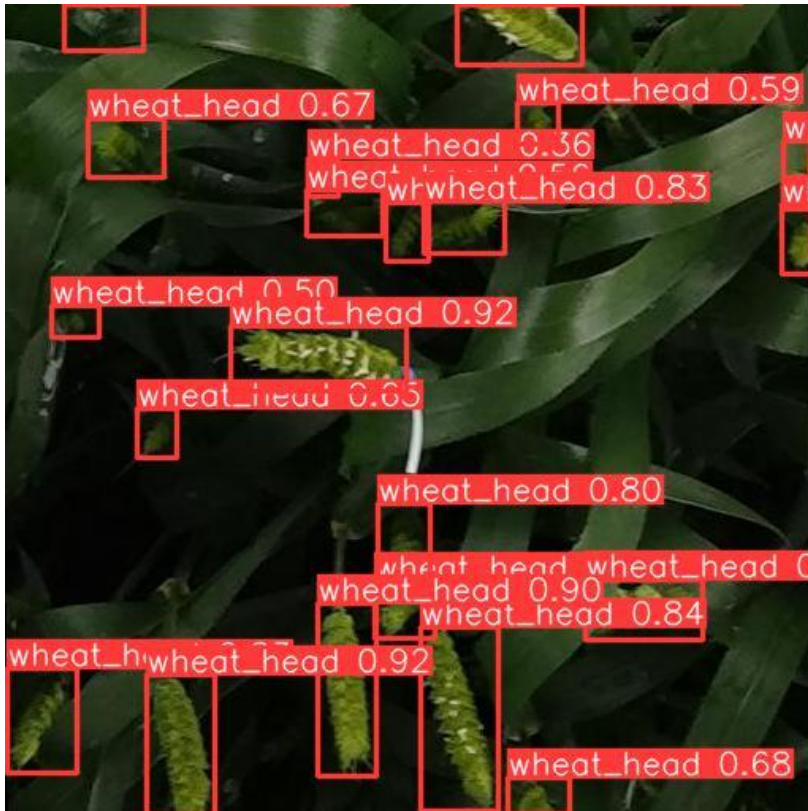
wheat_head 0.67

wheat_head 0.59

w

wheat_head 0.36

wheat_head 0.56

w

wheat_head 0.83

wheat_head 0.50

wheat_head 0.92

wheat_head 0.65

wheat_head 0.80

wheat_head wheat_head 0

wheat_head 0.90

wheat_head 0.84

wheat_h wheat_head 0.92

wheat_head 0.68